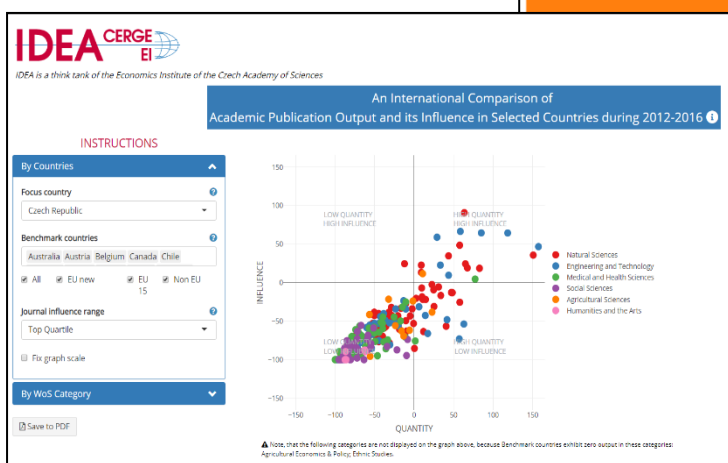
IDEA CERGE EI

IDEA is a think tank of the Economics Institute of the Crech Academy of Sciences

An International Comparison of
Academic Publication Output and its Influence in Selected Countries during 2012-2016

INSTRUCTIONS

By Countries

Focus country

Czech Republic

Benchmark countries

Australia Austria Belgium Canada Chile

All EU new EU 15 Non EU

Journal influence range

Top Quartile

Fix graph scale

By WoS Category

Save to PDF

LOW QUANTITY HIGH INFLUENCE

HIGH QUANTITY HIGH INFLUENCE

LOW QUANTITY LOW INFLUENCE

HIGH QUANTITY LOW INFLUENCE

INFLUENCE

QUANTITY

150
100
50
0
−50
−100
−150

−150 −100 −50 0 50 100 150

Natural Sciences
Engineering and Technology
Medical and Health Sciences
Social Sciences
Agricultural Sciences
Humanities and the Arts

Note, that the following categories are not displayed on the graph above, because Benchmark countries exhibit zero output in these categories: Agricultural Economics & Policy, Ethnic Studies.